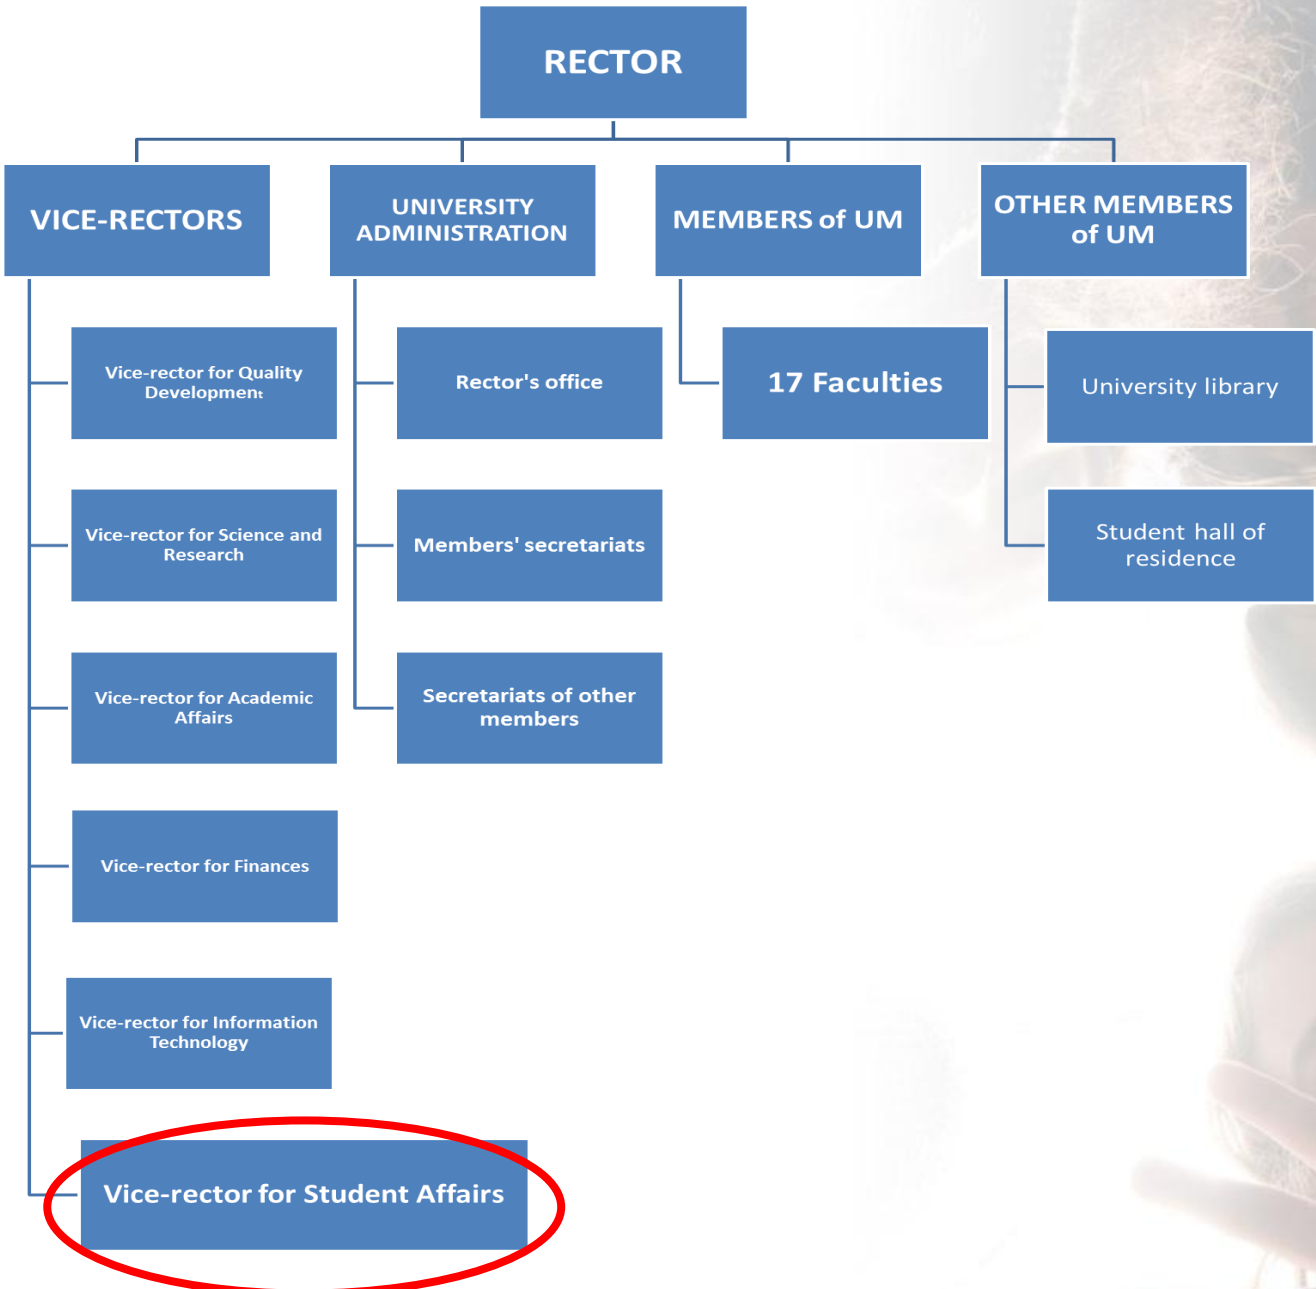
RECTOR

VICE-RECTORS

Vice-rector for Quality Development

Vice-rector for Science and Research

Vice-rector for Academic Affairs

Vice-rector for Finances

Vice-rector for Information Technology

Vice-rector for Student Affairs

UNIVERSITY ADMINISTRATION

Rector's office

Members' secretariats

Secretariats of other members

MEMBERS of UM

17 Faculties

OTHER MEMBERS of UM

University library

Student hall of residence